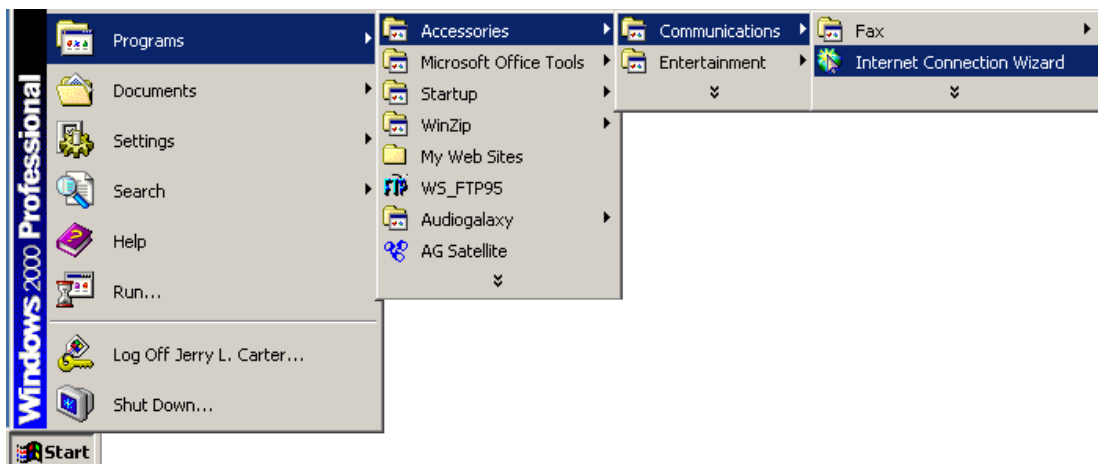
Windows 2000 Professional

Programs
Documents
Settings
Search
Help
Run...
Log Off Jerry L. Carter...
Shut Down...

Start

Accessories
Microsoft Office Tools
Startup
WinZip
My Web Sites
WS_FTP95
Audiogalaxy
AG Satellite

Communications
Entertainment

Fax
Internet Connection Wizard